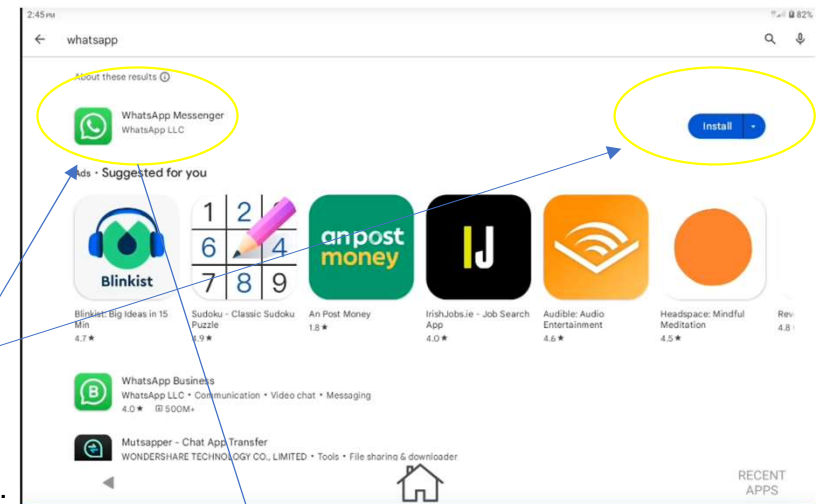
2:45 PM

82%

whatsapp

About these results ⓘ

WhatsApp Messenger
WhatsApp LLC

Install

Ads • Suggested for you

Blinkist

1 2
6 4
7 8 9

an post money

IJ

Blinkist: Big Ideas in 15 Min
4.7 ★

Sudoku - Classic Sudoku Puzzle
4.9 ★

An Post Money
1.8 ★

IrishJobs.ie - Job Search App
4.0 ★

Audible: Audio Entertainment
4.6 ★

Headspace: Mindful Meditation
4.5 ★

Rev
4.8

WhatsApp Business
WhatsApp LLC • Communication • Video chat • Messaging
4.0 ★ 500M+

Mutsapper - Chat App Transfer
WONDERSHARE TECHNOLOGY CO., LIMITED • Tools • File sharing & downloader

RECENT APPS